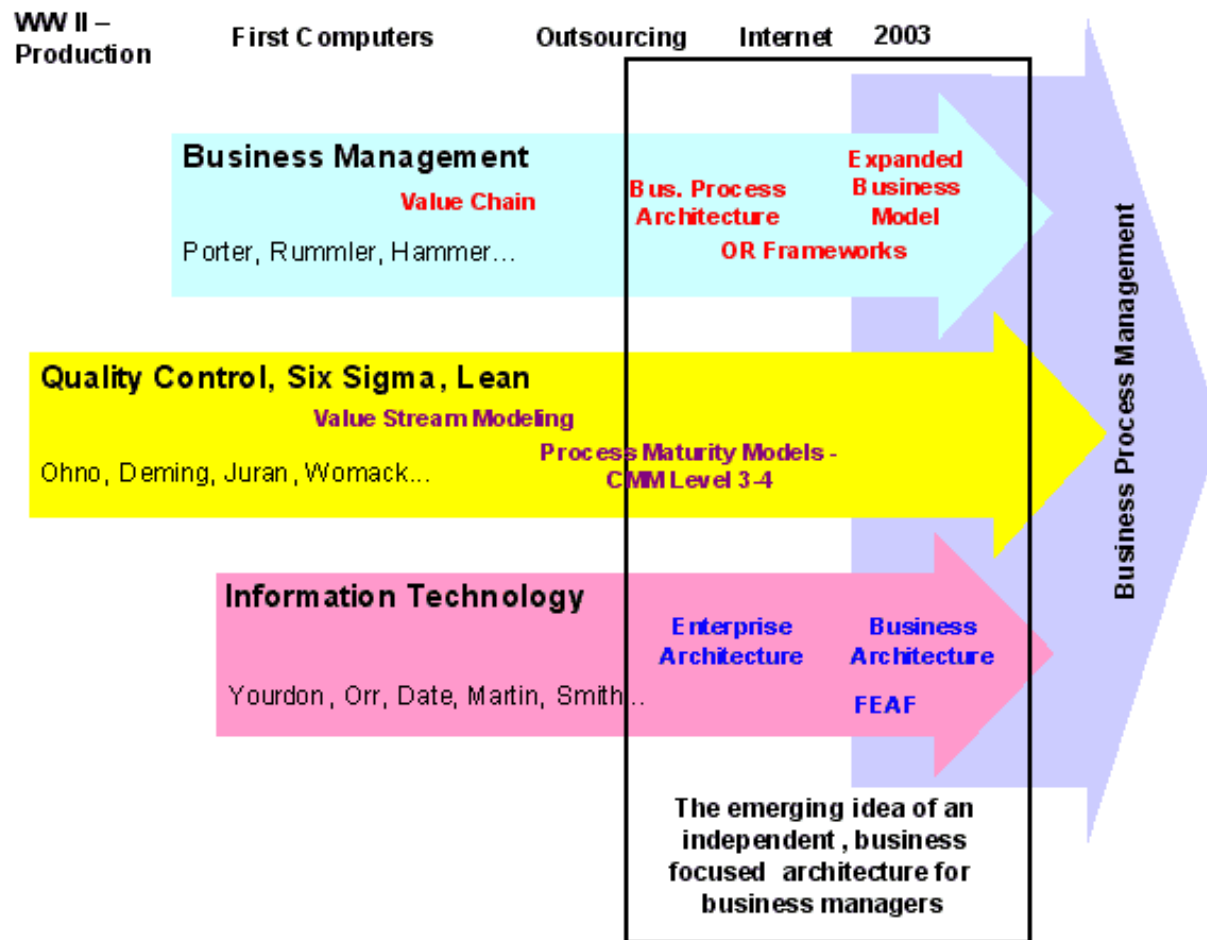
WW II – Production

First Computers

Outsourcing

Internet

2003

Business Management

Value Chain

Bus. Process Architecture

Expanded Business Model

Porter, Rummler, Hammer...

OR Frameworks

Quality Control, Six Sigma, Lean

Value Stream Modeling

Ohno, Deming, Juran, Womack...

Process Maturity Models - CMM Level 3-4

Information Technology

Enterprise Architecture

Business Architecture

Yourdon, Orr, Date, Martin, Smith...

FEAF

The emerging idea of an independent, business focused architecture for business managers

Business Process Management